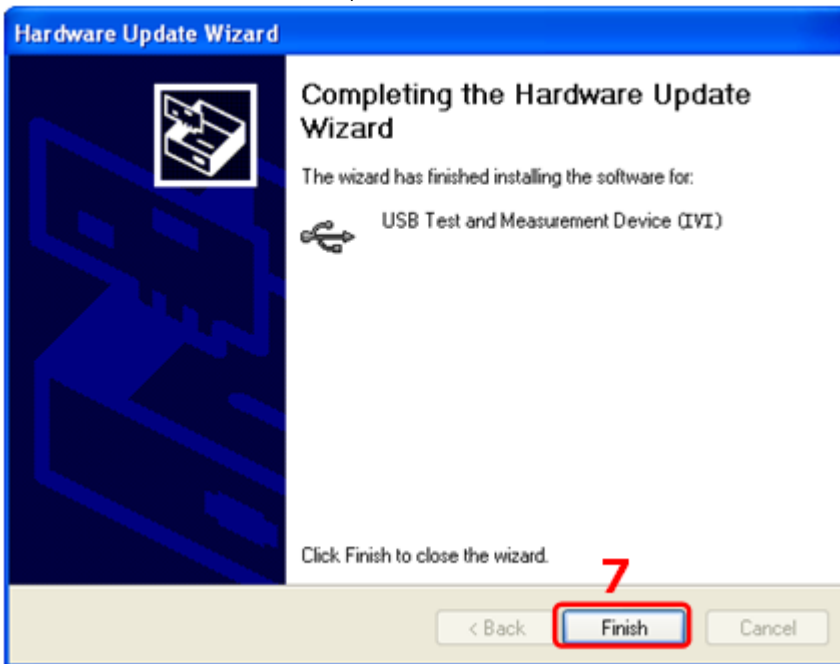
Hardware Update Wizard

Completing the Hardware Update Wizard

The wizard has finished installing the software for:

USB Test and Measurement Device (IVI)

Click Finish to close the wizard.

7

< Back

Finish

Cancel